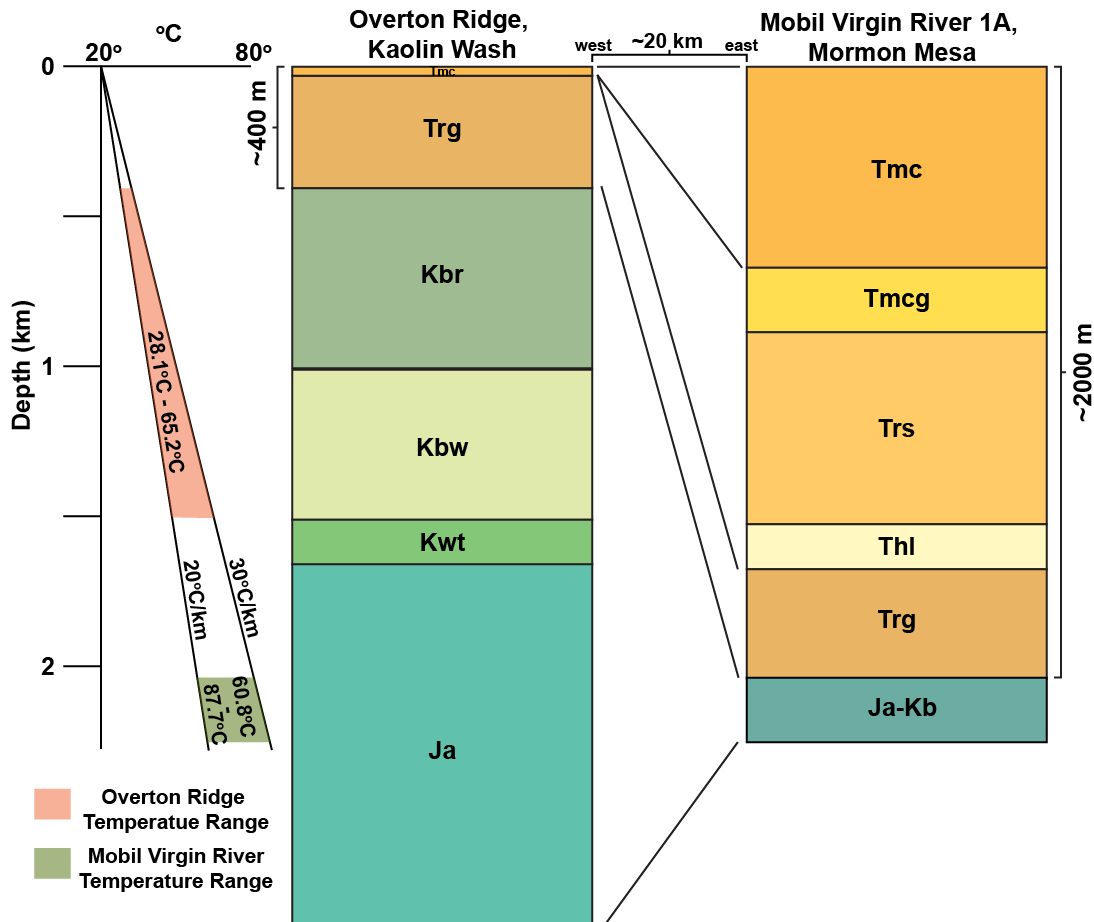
°C
20° 80°
0
1
2
Depth (km)
28.1°C - 65.2°C
20°C/km
30°C/km
60.8°C - 87.7°C

Overton Ridge Temperatue Range
Mobil Virgin River Temperature Range

Overton Ridge, Kaolin Wash
~400 m
Tmc
Trg
Kbr
Kbw
Kwt
Ja

west ~20 km east

Mobil Virgin River 1A, Mormon Mesa
Tmc
Tmcg
Trs
Thl
Trg
Ja-Kb
~2000 m